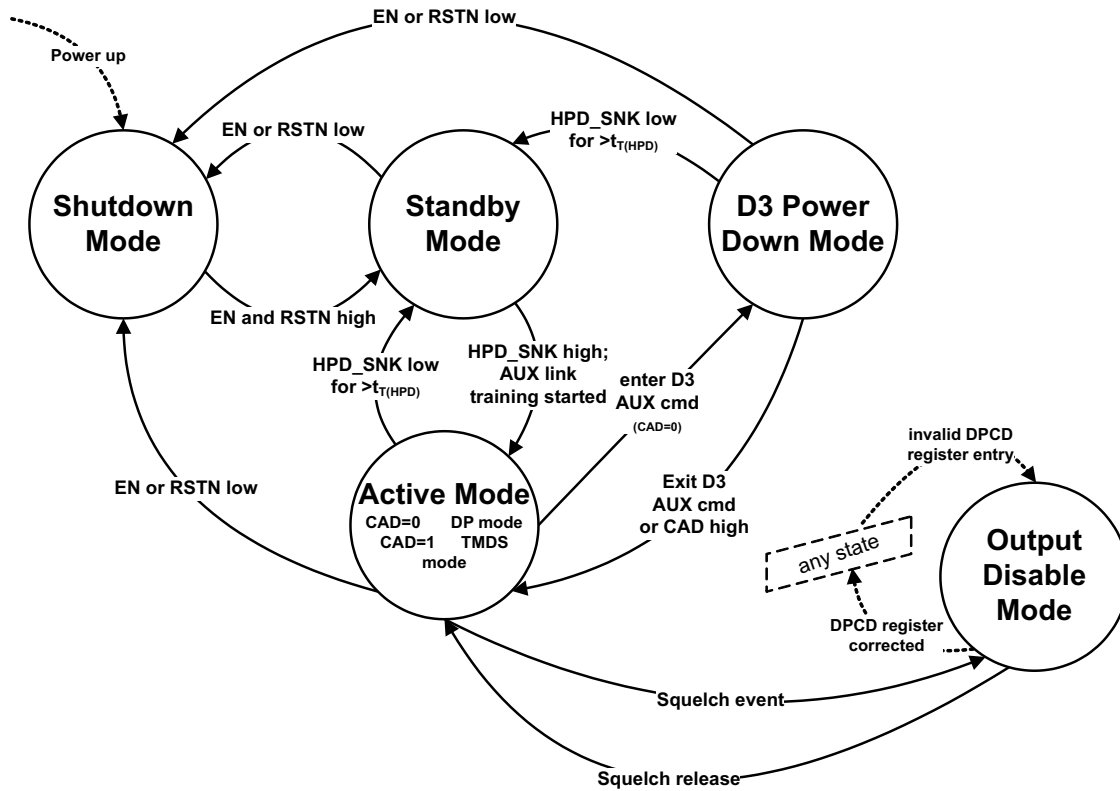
EN or RSTN low

Power up

EN or RSTN low

HPD_SNK low for $>t_{T(HPD)}$

Shutdown Mode

Standby Mode

D3 Power Down Mode

EN and RSTN high

HPD_SNK low for $>t_{T(HPD)}$

HPD_SNK high; AUX link training started

enter D3 AUX cmd (CAD=0)

invalid DPCD register entry

EN or RSTN low

Exit D3 AUX cmd or CAD high

Active Mode

CAD=0 DP mode

CAD=1 TMDS mode

any state

Output Disable Mode

DPCD register corrected

Squelch event

Squelch release